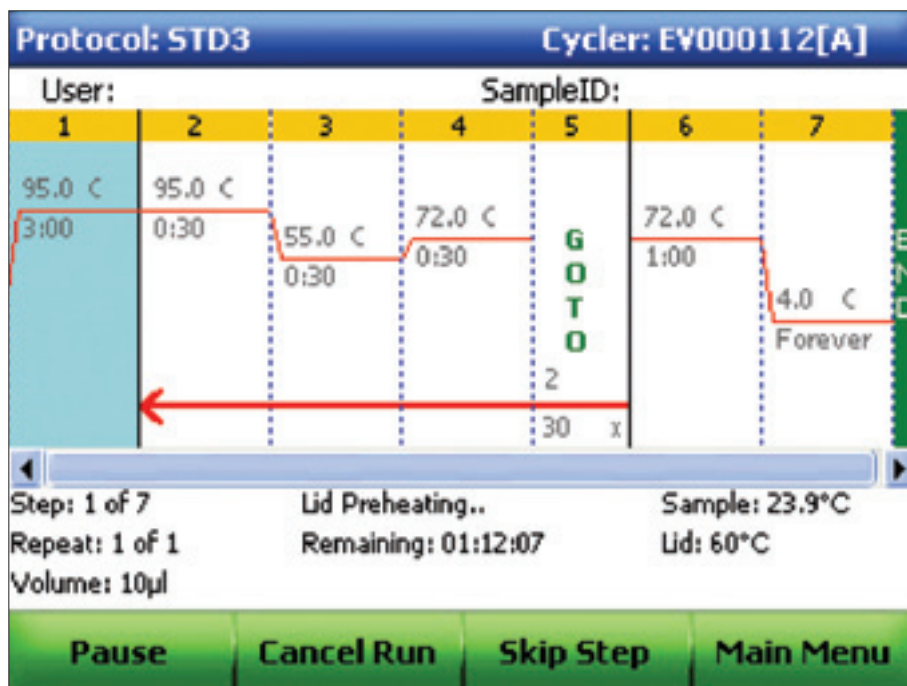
Protocol: STD3 Cycler: EV000112[A]

User: SampleID:

| 1 | 2 | 3 | 4 | 5 | 6 | 7 |
|---|---|---|---|---|---|---|
| 95.0 C 3:00 | 95.0 C 0:30 | 55.0 C 0:30 | 72.0 C 0:30 | GOTO 2 30 x | 72.0 C 1:00 | 4.0 C Forever |

END

Step: 1 of 7
Repeat: 1 of 1
Volume: 10µl

Lid Preheating..
Remaining: 01:12:07

Sample: 23.9°C
Lid: 60°C

Pause Cancel Run Skip Step Main Menu